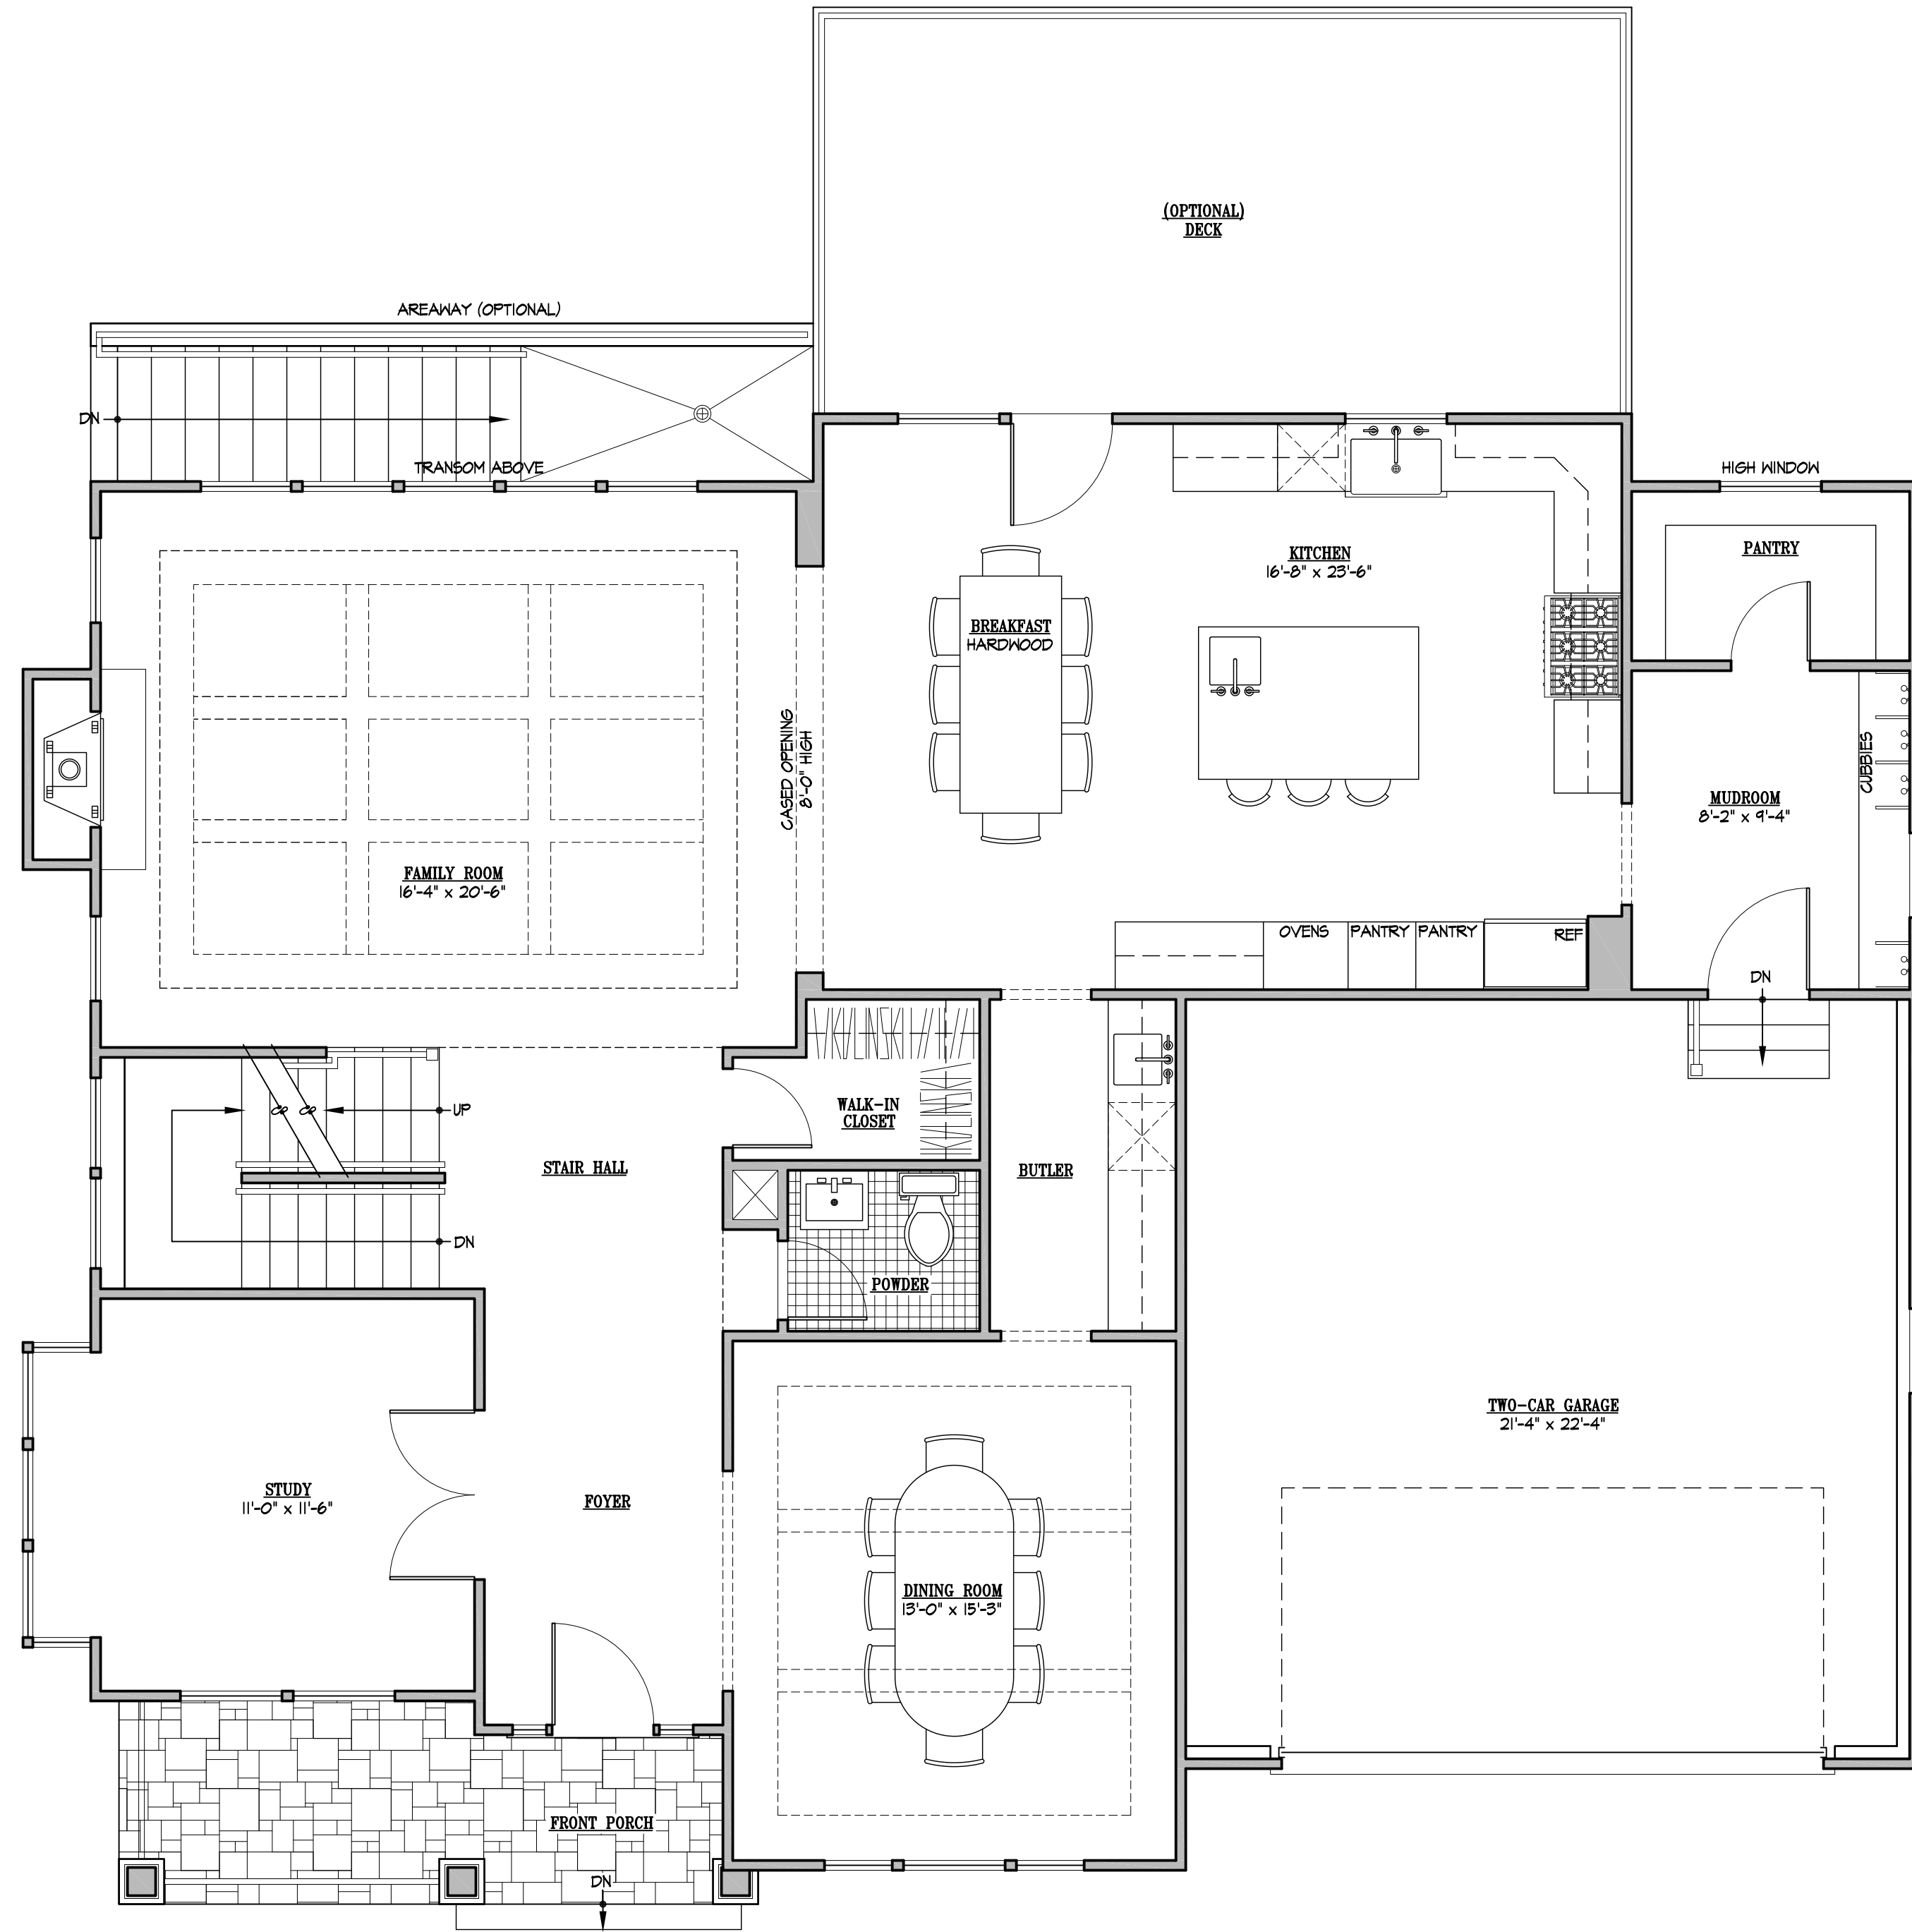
(OPTIONAL)
DECK

AREAWAY (OPTIONAL)

DN

TRANSOM ABOVE

HIGH WINDOW

PANTRY

KITCHEN
16'-8" x 23'-6"

BREAKFAST
HARDWOOD

CASED OPENING
8'-0" HIGH

FAMILY ROOM
16'-4" x 20'-6"

MUDROOM
8'-2" x 9'-4"

CUBBIES

OVENS PANTRY PANTRY REF

DN

UP

WALK-IN
CLOSET

STAIR HALL

BUTLER

DN

POWDER

TWO-CAR GARAGE
21'-4" x 22'-4"

STUDY
11'-0" x 11'-6"

FOYER

DINING ROOM
13'-0" x 15'-3"

FRONT PORCH

DN